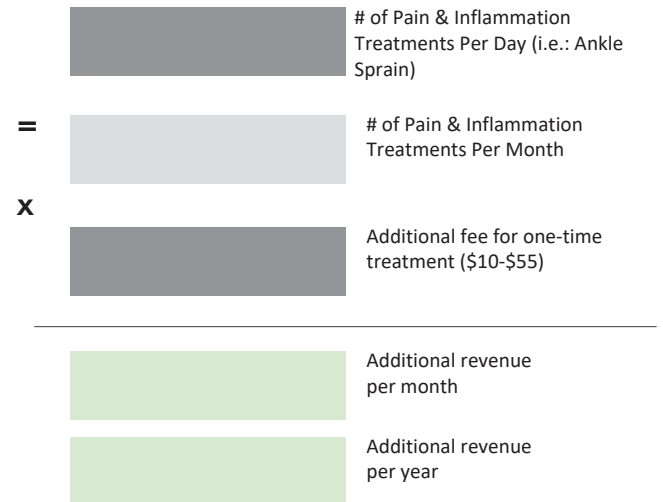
# of Pain & Inflammation Treatments Per Day (i.e.: Ankle Sprain)

=

# of Pain & Inflammation Treatments Per Month

x

Additional fee for one-time treatment (\$10-\$55)

Additional revenue per month

Additional revenue per year